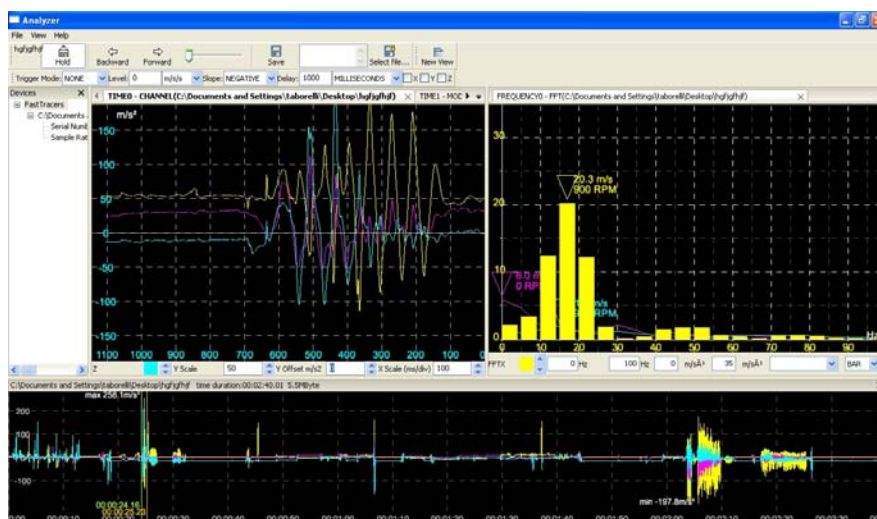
Analyzer

File View Help

hgfjgfhjf Hold Backward Forward Save Select file... New View

Trigger Mode: NONE Level: 0 m/s/s Slope: NEGATIVE Delay: 1000 MILLISECONDS X Y Z

Devices

FastTracers

C:\Documents...

Serial Numb

Sample Rat

TIME0 - CHANNEL(C:\Documents and Settings\taborelli\Desktop\hgfjgfhjf) TIME1 - MOC

m/s²

150

100

50

-50

-100

-150

1100 1000 900 800 700 600 500 400 300 200 100

Z Y Scale 50 Y Offset m/s2 X Scale (ms/div) 100

FREQUENCY0 - FFT(C:\Documents and Settings\taborelli\Desktop\hgfjgfhjf)

30

20.3 m/s
900 RPM

20

8.0 m
0 RPM

10

RPM

0 10 20 30 40 50 60 70 80 90

Hz

FFTX 0 Hz 100 Hz 0 m/s 35 m/s BAR

C:\Documents and Settings\taborelli\Desktop\hgfjgfhjf time duration:00:02:40.01 5.5MByte

max 258.1m/s²

200

100

-100

00:00:24.16

min -197.8m/s²